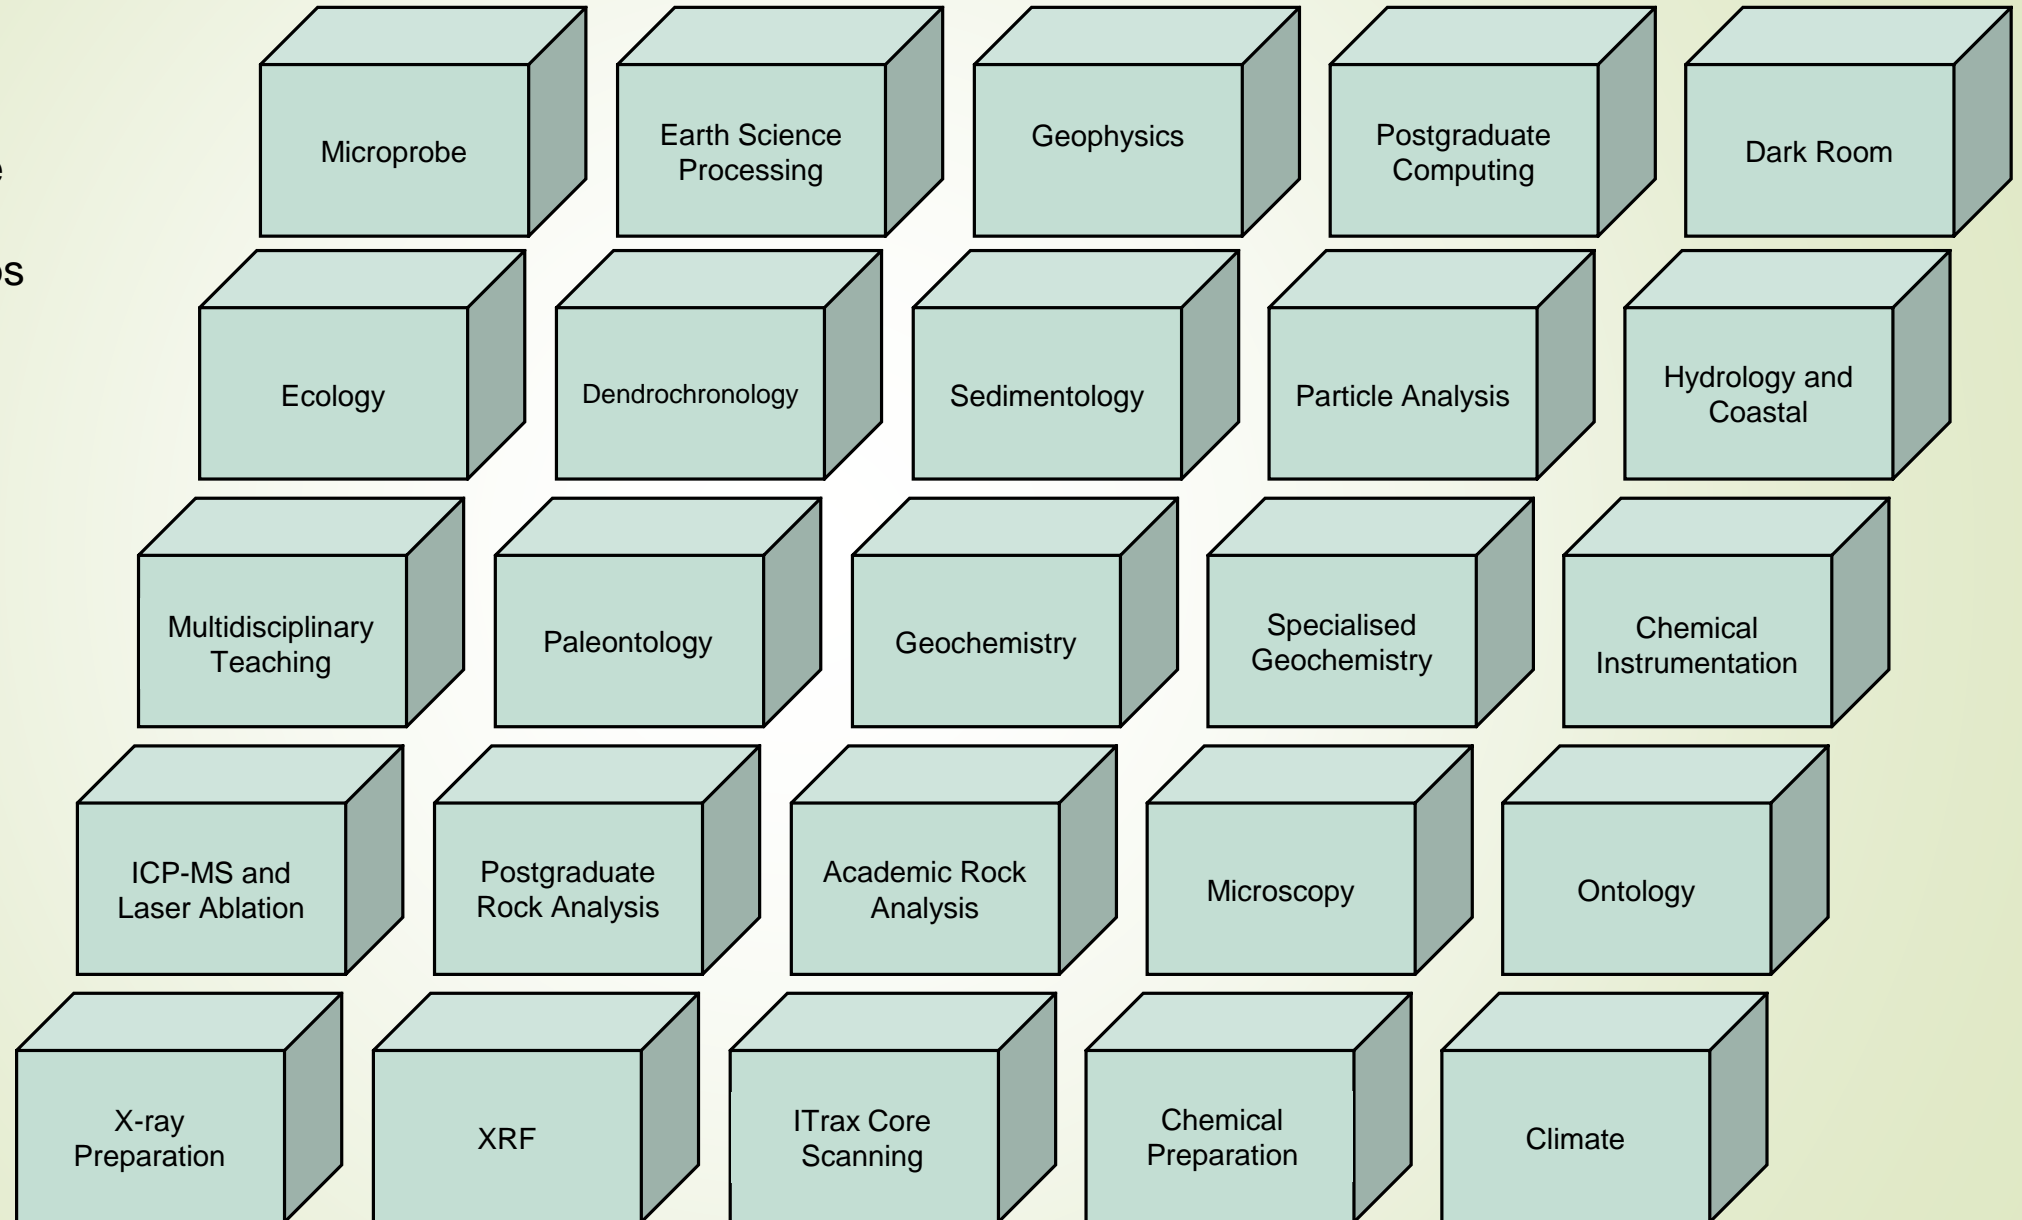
e

os

Microprobe

Earth Science Processing

Geophysics

Postgraduate Computing

Dark Room

Ecology

Dendrochronology

Sedimentology

Particle Analysis

Hydrology and Coastal

Multidisciplinary Teaching

Paleontology

Geochemistry

Specialised Geochemistry

Chemical Instrumentation

ICP-MS and Laser Ablation

Postgraduate Rock Analysis

Academic Rock Analysis

Microscopy

Ontology

X-ray Preparation

XRF

ITrax Core Scanning

Chemical Preparation

Climate